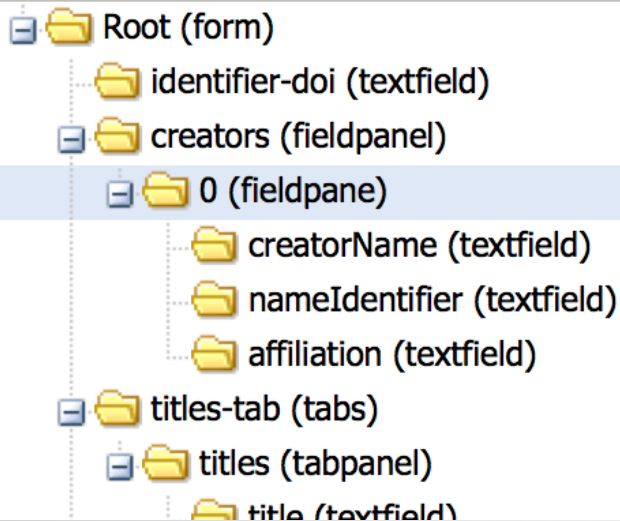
Root (form)
identifier-doi (textfield)
creators (fieldpanel)
0 (fieldpane)
creatorName (textfield)
nameIdentifier (textfield)
affiliation (textfield)
titles-tab (tabs)
titles (tabpanel)
title (textfield)